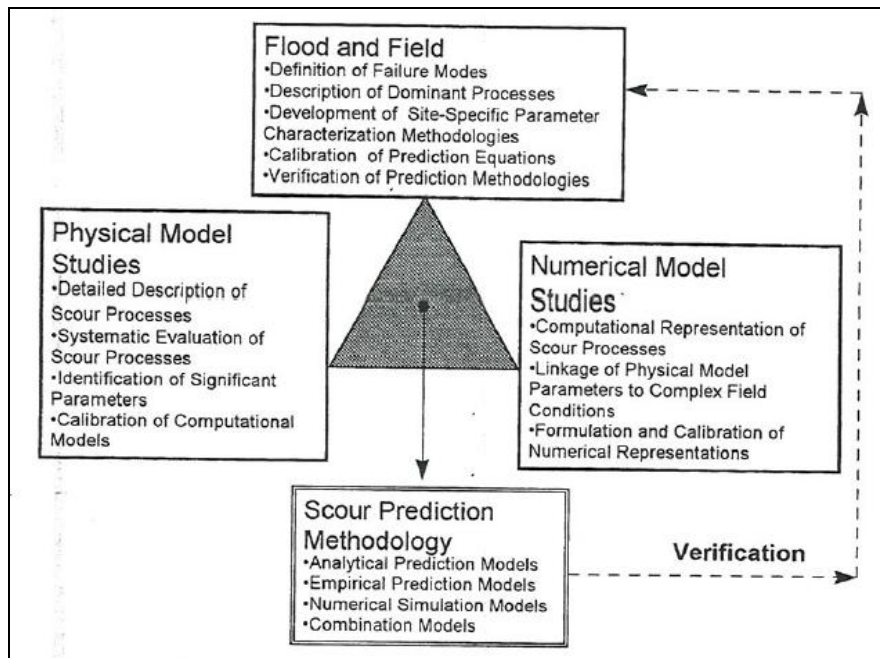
Flood and Field
•Definition of Failure Modes
•Description of Dominant Processes
•Development of Site-Specific Parameter Characterization Methodologies
•Calibration of Prediction Equations
•Verification of Prediction Methodologies

Physical Model Studies
•Detailed Description of Scour Processes
•Systematic Evaluation of Scour Processes
•Identification of Significant Parameters
•Calibration of Computational Models

Numerical Model Studies
•Computational Representation of Scour Processes
•Linkage of Physical Model Parameters to Complex Field Conditions
•Formulation and Calibration of Numerical Representations

Scour Prediction Methodology
•Analytical Prediction Models
•Empirical Prediction Models
•Numerical Simulation Models
•Combination Models

Verification